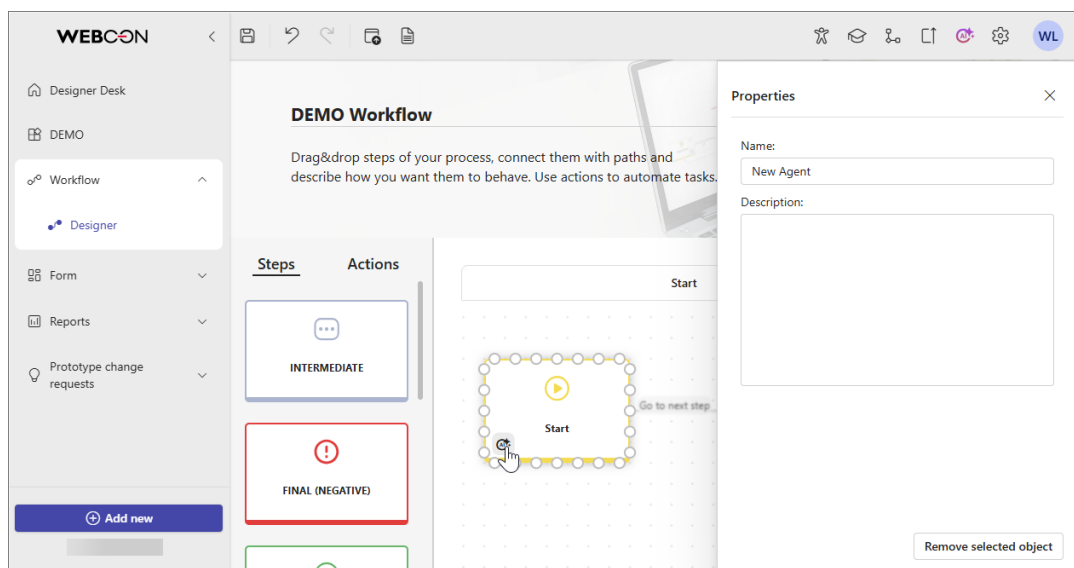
WEBCON

Designer Desk

DEMO

Workflow

Designer

Form

Reports

Prototype change requests

Add new

WL

DEMO Workflow

Drag&drop steps of your process, connect them with paths and describe how you want them to behave. Use actions to automate tasks.

Steps

Actions

INTERMEDIATE

FINAL (NEGATIVE)

Start

Start

Go to next step

Properties

Name:

New Agent

Description:

Remove selected object